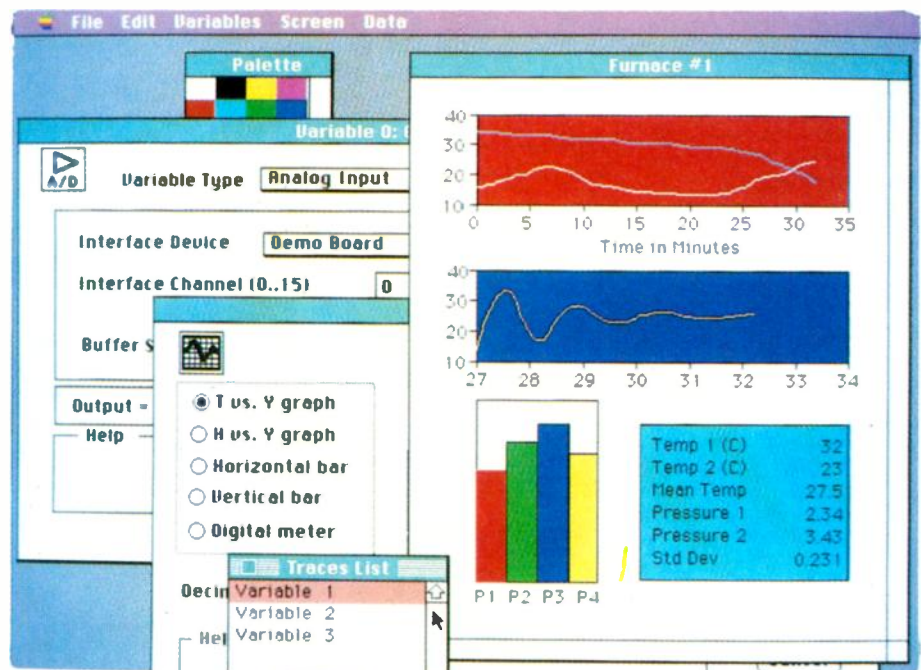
File Edit Variables Screen Data

Palette

Variable 0: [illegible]

A/D

Variable Type Analog Input

Interface Device Demo Board

Interface Channel (0..15) 0

Buffer S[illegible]

Output = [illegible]

Help

T vs. Y graph
X vs. Y graph
Horizontal bar
Vertical bar
Digital meter

Decim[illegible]

Hel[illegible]

Traces List
Variable 1
Variable 2
Variable 3

Furnace #1

40
30
20
10
0 5 10 15 20 25 30 35
Time in Minutes

40
30
20
10
27 28 29 30 31 32 33 34

P1 P2 P3 P4

| Temp 1 (C) | 32 |
|---|---|
| Temp 2 (C) | 23 |
| Mean Temp | 27.5 |
| Pressure 1 | 2.34 |
| Pressure 2 | 3.43 |
| Std Dev | 0.231 |

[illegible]